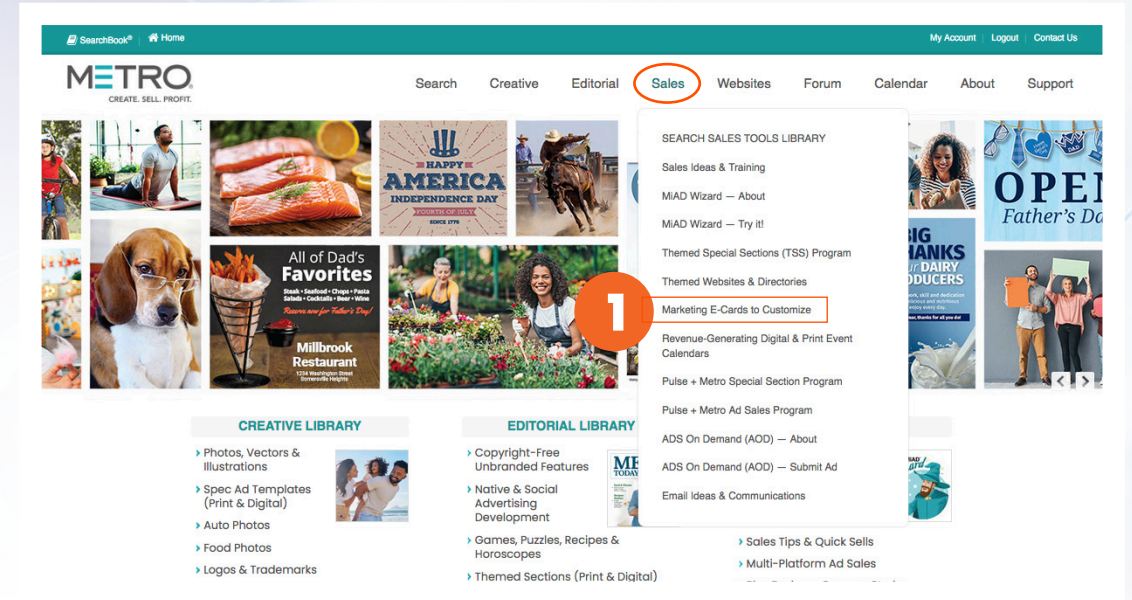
SearchBook® | Home

My Account | Logout | Contact Us

METRO
CREATE. SELL. PROFIT.

Search Creative Editorial Sales Websites Forum Calendar About Support

HAPPY AMERICA INDEPENDENCE DAY FOURTH OF JULY SINCE 1776

All of Dad's Favorites
Steak • Seafood • Chops • Pasta Salads • Cocktails • Beer • Wine
Reserve now for Father's Day!
Millbrook Restaurant
1234 Washington Street Somerville Heights

BIG THANKS our DAIRY PRODUCERS

OPEN
Father's Da

SEARCH SALES TOOLS LIBRARY
Sales Ideas & Training
MiAD Wizard — About
MiAD Wizard — Try it!
Themed Special Sections (TSS) Program
Themed Websites & Directories
Marketing E-Cards to Customize
Revenue-Generating Digital & Print Event Calendars
Pulse + Metro Special Section Program
Pulse + Metro Ad Sales Program
ADS On Demand (AOD) — About
ADS On Demand (AOD) — Submit Ad
Email Ideas & Communications

1

CREATIVE LIBRARY
› Photos, Vectors & Illustrations
› Spec Ad Templates (Print & Digital)
› Auto Photos
› Food Photos
› Logos & Trademarks

EDITORIAL LIBRARY
› Copyright-Free Unbranded Features
› Native & Social Advertising Development
› Games, Puzzles, Recipes & Horoscopes
› Themed Sections (Print & Digital)

› Sales Tips & Quick Sells
› Multi-Platform Ad Sales